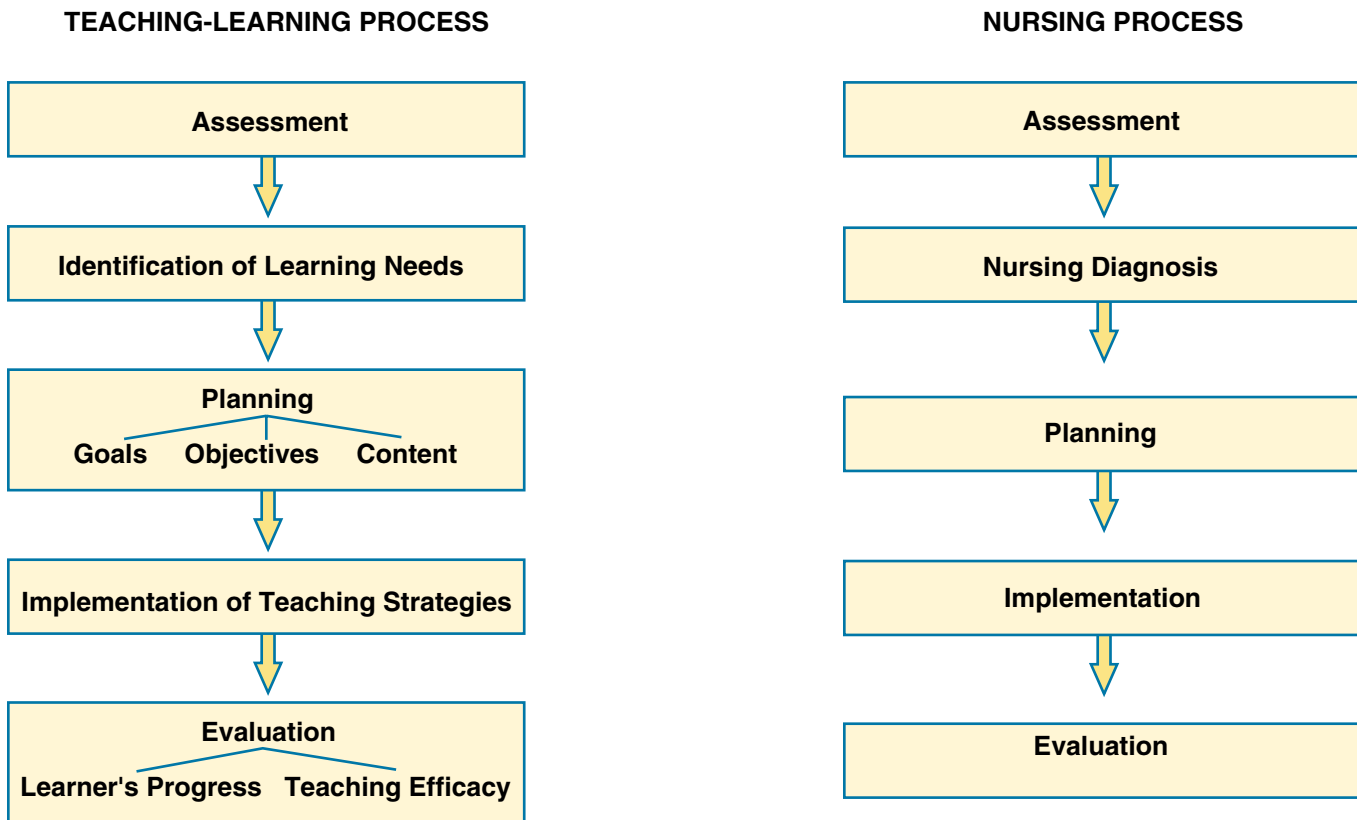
TEACHING-LEARNING PROCESS

Assessment

Identification of Learning Needs

Planning

Goals Objectives Content

Implementation of Teaching Strategies

Evaluation

Learner's Progress Teaching Efficacy

NURSING PROCESS

Assessment

Nursing Diagnosis

Planning

Implementation

Evaluation